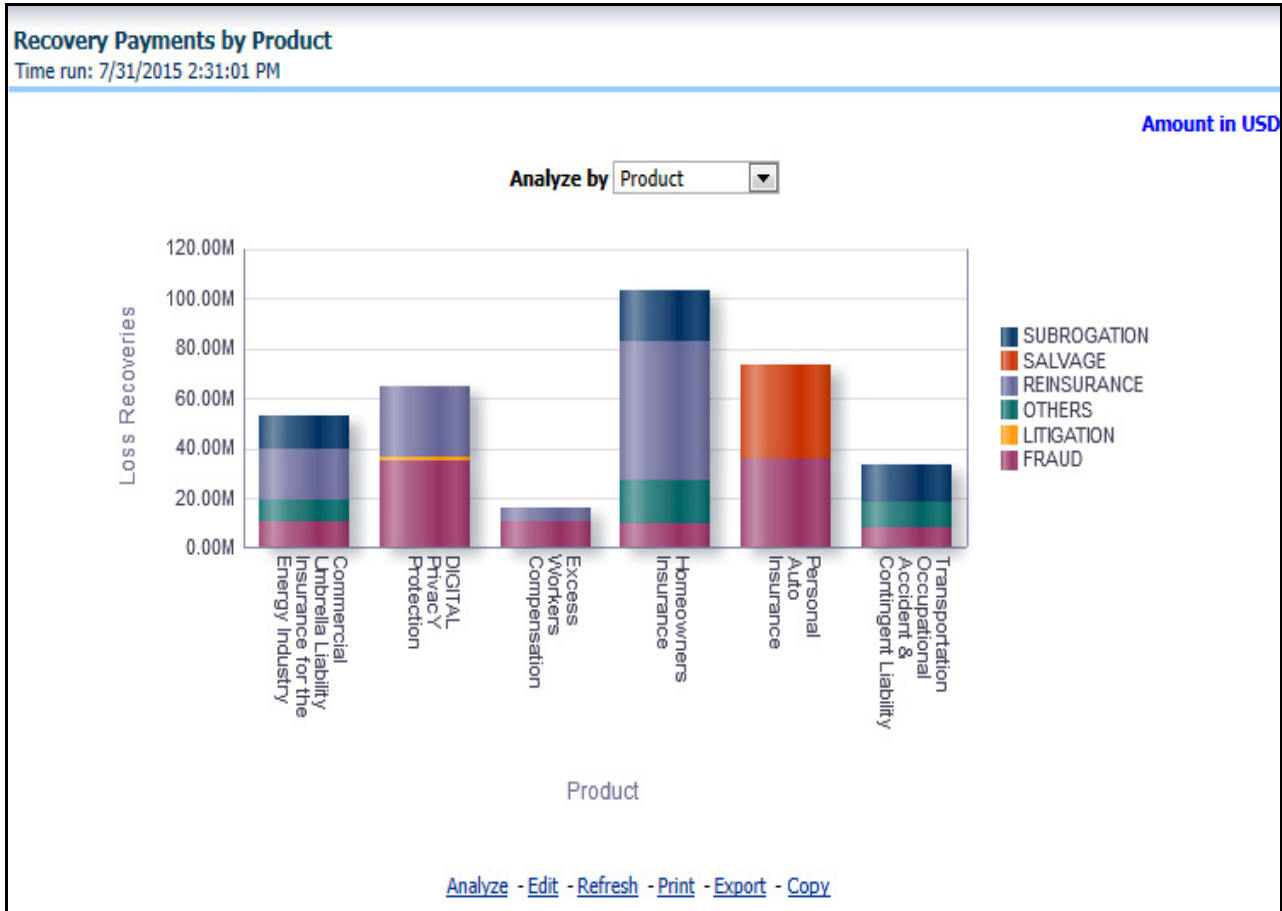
Recovery Payments by Product
Time run: 7/31/2015 2:31:01 PM

Amount in USD

Analyze by Product

Loss Recoveries

120.00M
100.00M
80.00M
60.00M
40.00M
20.00M
0.00M

Commercial Umbrella Liability Insurance for the Energy Industry
DIGITAL PrivacY Protection
Excess Workers Compensation
Homeowners Insurance
Personal Auto Insurance
Transportation Occupational Accident & Contingent Liability

Product

SUBROGATION
SALVAGE
REINSURANCE
OTHERS
LITIGATION
FRAUD

Analyze - Edit - Refresh - Print - Export - Copy